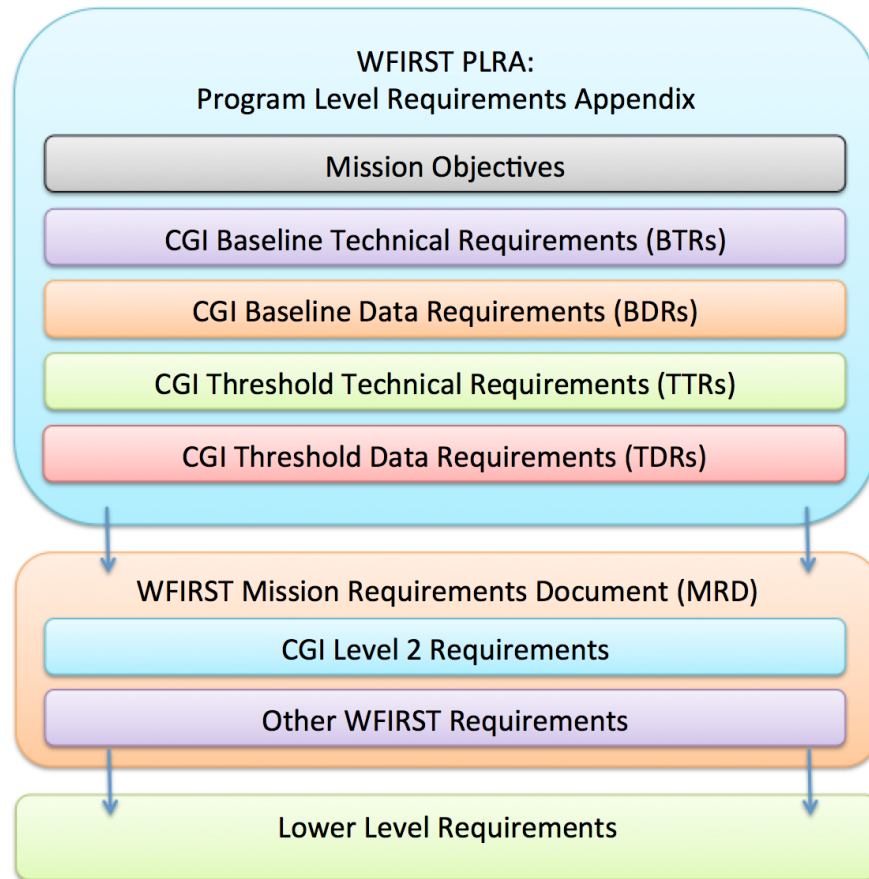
WFIRST PLRA:
Program Level Requirements Appendix

Mission Objectives

CGI Baseline Technical Requirements (BTRs)

CGI Baseline Data Requirements (BDRs)

CGI Threshold Technical Requirements (TTRs)

CGI Threshold Data Requirements (TDRs)

WFIRST Mission Requirements Document (MRD)

CGI Level 2 Requirements

Other WFIRST Requirements

Lower Level Requirements